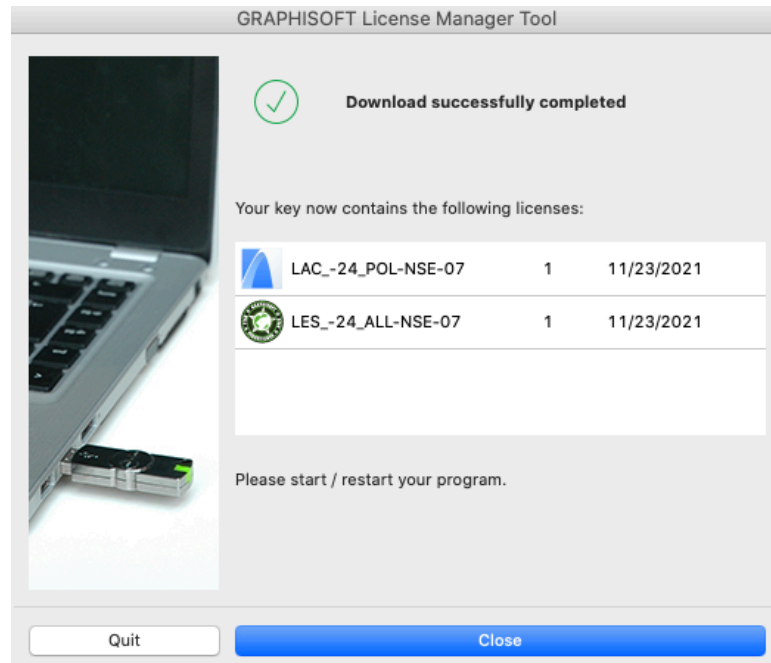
GRAPHISOFT License Manager Tool

Download successfully completed

Your key now contains the following licenses:

| | | |
|---|---|---|
| LAC_-24_POL-NSE-07 | 1 | 11/23/2021 |
| LES_-24_ALL-NSE-07 | 1 | 11/23/2021 |

Please start / restart your program.

Quit

Close